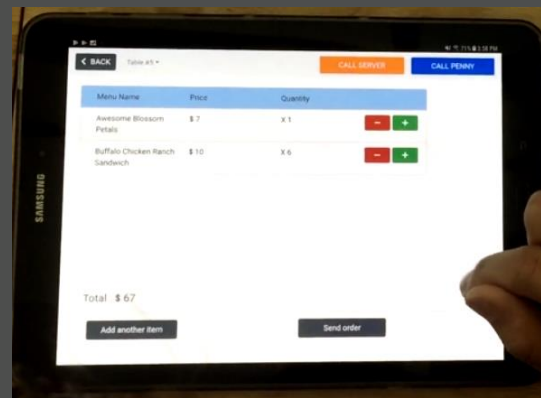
SAMSUNG

BACK Table #5

CALL SERVER CALL PENNY

| Menu Name | Price | Quantity | |
|---|---|---|---|
| Awesome Blossom Petals | $ 7 | X 1 | − + |
| Buffalo Chicken Ranch Sandwich | $ 10 | X 6 | − + |

Total $ 67

Add another item

Send order